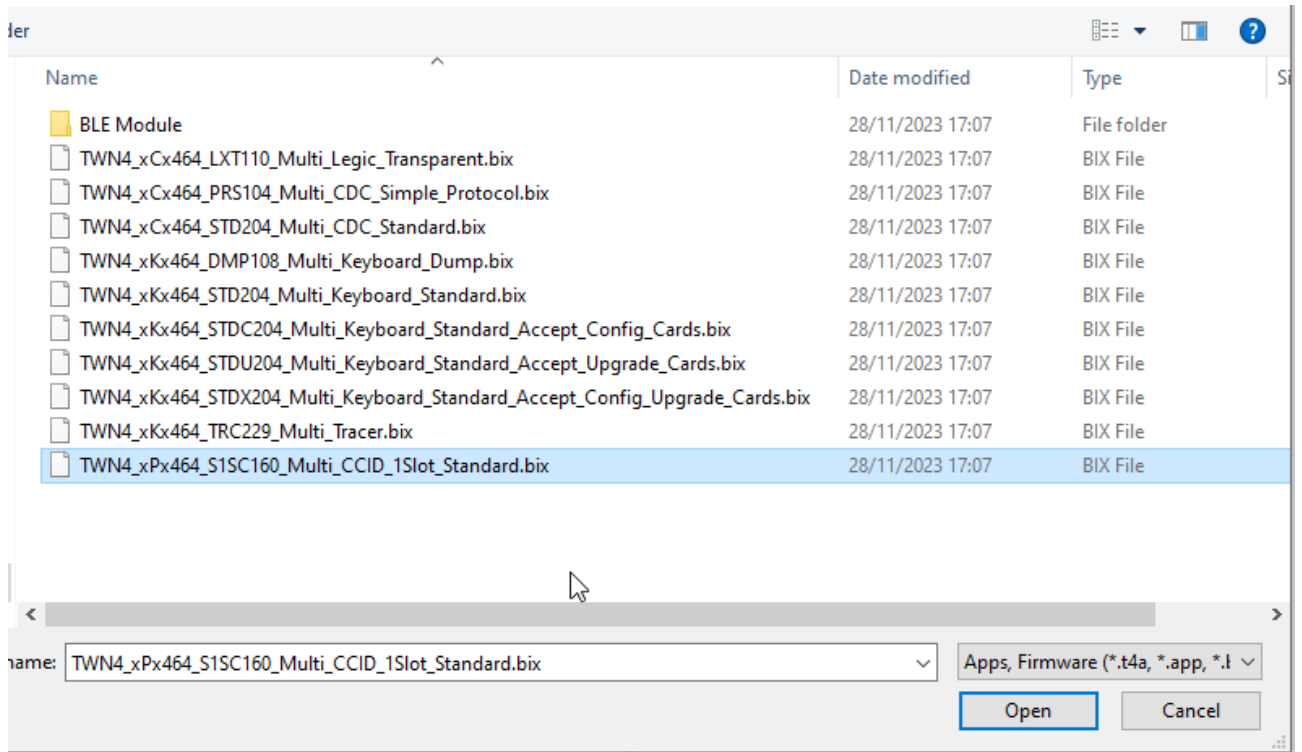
der

| Name | Date modified | Type | Si |
|---|---|---|---|
| BLE Module | 28/11/2023 17:07 | File folder | |
| TWN4_xCx464_LXT110_Multi_Legic_Transparent.bix | 28/11/2023 17:07 | BIX File | |
| TWN4_xCx464_PRS104_Multi_CDC_Simple_Protocol.bix | 28/11/2023 17:07 | BIX File | |
| TWN4_xCx464_STD204_Multi_CDC_Standard.bix | 28/11/2023 17:07 | BIX File | |
| TWN4_xKx464_DMP108_Multi_Keyboard_Dump.bix | 28/11/2023 17:07 | BIX File | |
| TWN4_xKx464_STD204_Multi_Keyboard_Standard.bix | 28/11/2023 17:07 | BIX File | |
| TWN4_xKx464_STDC204_Multi_Keyboard_Standard_Accept_Config_Cards.bix | 28/11/2023 17:07 | BIX File | |
| TWN4_xKx464_STDU204_Multi_Keyboard_Standard_Accept_Upgrade_Cards.bix | 28/11/2023 17:07 | BIX File | |
| TWN4_xKx464_STDX204_Multi_Keyboard_Standard_Accept_Config_Upgrade_Cards.bix | 28/11/2023 17:07 | BIX File | |
| TWN4_xKx464_TRC229_Multi_Tracer.bix | 28/11/2023 17:07 | BIX File | |
| TWN4_xPx464_S1SC160_Multi_CCID_1Slot_Standard.bix | 28/11/2023 17:07 | BIX File | |

name: TWN4_xPx464_S1SC160_Multi_CCID_1Slot_Standard.bix

Apps, Firmware (*.t4a, *.app, *.I

Open

Cancel